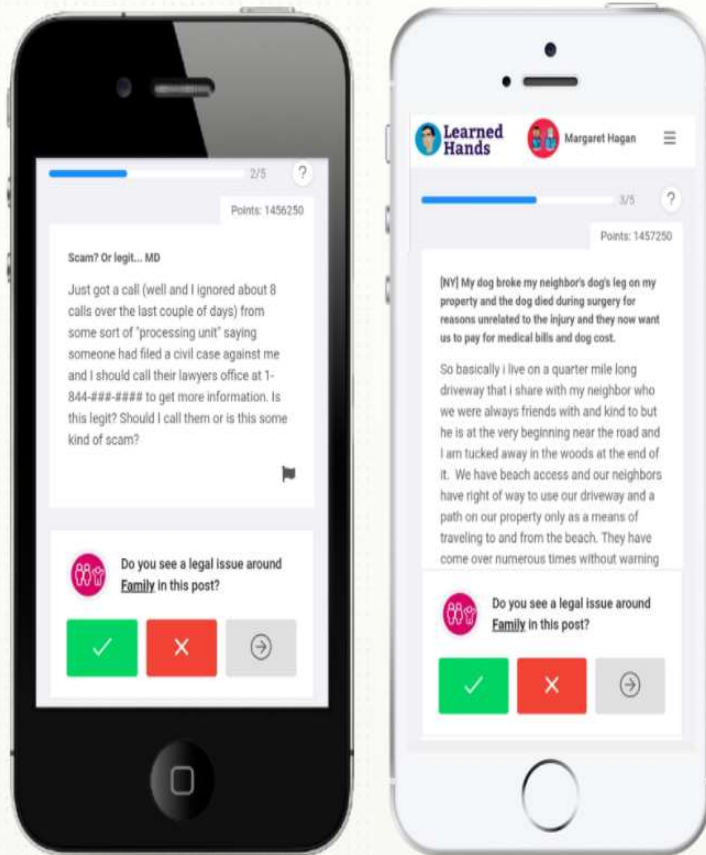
2/5

?

Points: 1456250

Scam? Or legit... MD

Just got a call (well and I ignored about 8 calls over the last couple of days) from some sort of "processing unit" saying someone had filed a civil case against me and I should call their lawyers office at 1-844-###-#### to get more information. Is this legit? Should I call them or is this some kind of scam?

Do you see a legal issue around Family in this post?

✓ ✕

Learned Hands

Margaret Hagan

3/5

?

Points: 1457250

[NY] My dog broke my neighbor's dog's leg on my property and the dog died during surgery for reasons unrelated to the injury and they now want us to pay for medical bills and dog cost.

So basically i live on a quarter mile long driveway that i share with my neighbor who we were always friends with and kind to but he is at the very beginning near the road and I am tucked away in the woods at the end of it. We have beach access and our neighbors have right of way to use our driveway and a path on our property only as a means of traveling to and from the beach. They have come over numerous times without warning

Do you see a legal issue around Family in this post?

✓ ✕